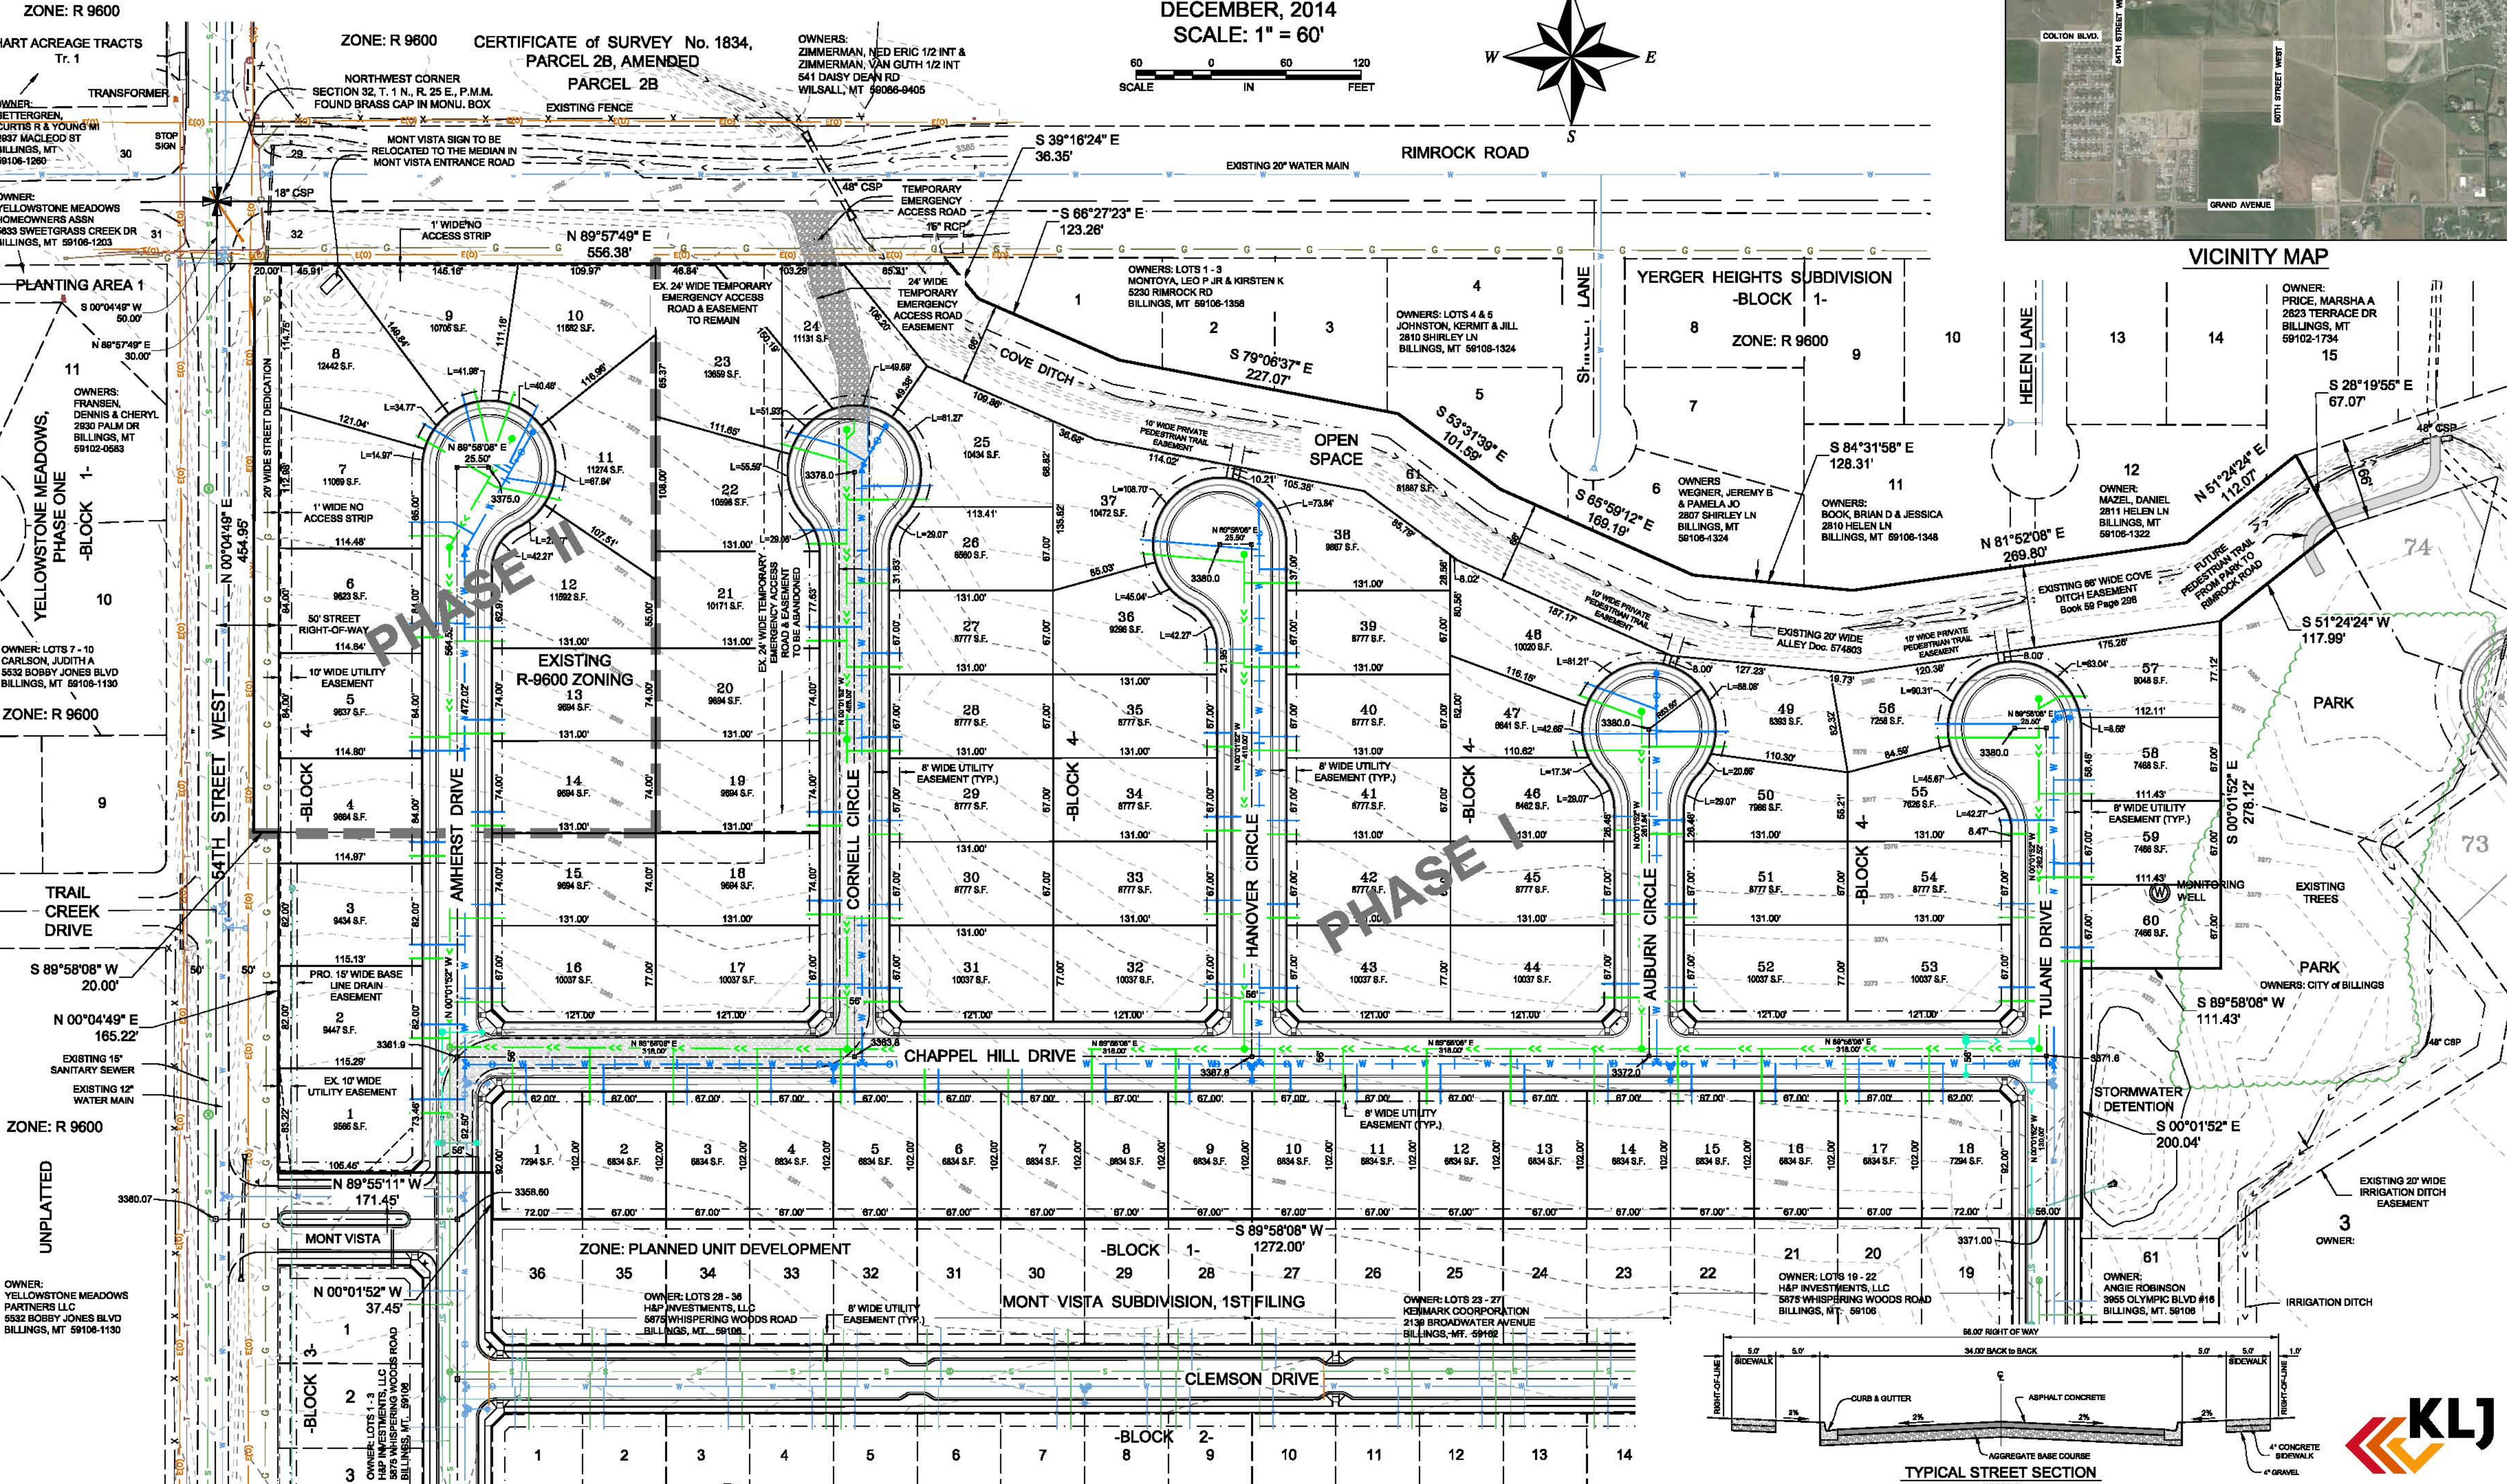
ZONE: R 9600

HART ACREAGE TRACTS
Tr. 1

ZONE: R 9600

CERTIFICATE of SURVEY No. 1834, PARCEL 2B, AMENDED
PARCEL 2B

OWNERS:
ZIMMERMAN, NED ERIC 1/2 INT &
ZIMMERMAN, VAN GUTH 1/2 INT
541 DAISY DEAN RD
WILSALL, MT 59086-9405

DECEMBER, 2014
SCALE: 1" = 60'

60 0 60 120
SCALE IN FEET

W E S

VICINITY MAP

COLTON BLVD.
54TH STREET W
60TH STREET WEST
GRAND AVENUE

OWNER:
BETTERGREN, CURTIS R & YOUNG MI
3932 MACLEOD ST
BILLINGS, MT
59106-1260

TRANSFORMER

NORTHWEST CORNER SECTION 32, T. 1 N., R. 25 E., P.M.M. FOUND BRASS CAP IN MONU. BOX

EXISTING FENCE

30

STOP SIGN

MONT VISTA SIGN TO BE RELOCATED TO THE MEDIAN IN MONT VISTA ENTRANCE ROAD

29

OWNER:
YELLOWSTONE MEADOWS HOMEOWNERS ASSN
2633 SWEETGRASS CREEK DR
BILLINGS, MT 59106-1203

18" CSP

48" CSP

TEMPORARY EMERGENCY ACCESS ROAD
15" RCP

S 39°16'24" E
36.35'

RIMROCK ROAD

EXISTING 20" WATER MAIN

S 66°27'23" E
123.26'

32

31

1' WIDE NO ACCESS STRIP

N 89°57'49" E
556.38'

PLANTING AREA 1

S 00°04'49" W
50.00'

N 89°57'49" E
30.00'

11

OWNERS:
FRANSEN, DENNIS & CHERYL
2930 PALM DR
BILLINGS, MT
59102-0583

YELLOWSTONE MEADOWS PHASE ONE
-BLOCK 1-

10

OWNER: LOTS 7 - 10
CARLSON, JUDITH A
5532 BOBBY JONES BLVD
BILLINGS, MT 59106-1130

ZONE: R 9600

9

TRAIL CREEK DRIVE

S 89°58'08" W
20.00'

N 00°04'49" E
165.22'

EXISTING 15" SANITARY SEWER

EXISTING 12" WATER MAIN

ZONE: R 9600

UNPLATTED

OWNER:
YELLOWSTONE MEADOWS PARTNERS LLC
5532 BOBBY JONES BLVD
BILLINGS, MT 59106-1130

54TH STREET WEST

N 00°04'49" E
454.95'

20' WIDE STREET DEDICATION

50' STREET RIGHT-OF-WAY

10' WIDE UTILITY EASEMENT

PRO. 15' WIDE BASE LINE DRAIN EASEMENT

EX. 10' WIDE UTILITY EASEMENT

-BLOCK 4-

PHASE II

PHASE I

EXISTING R-9600 ZONING

EX. 24' WIDE TEMPORARY EMERGENCY ACCESS ROAD & EASEMENT TO REMAIN

EX. 24' WIDE TEMPORARY EMERGENCY ACCESS ROAD & EASEMENT TO BE ABANDONED

24' WIDE TEMPORARY EMERGENCY ACCESS ROAD EASEMENT

AMHERST DRIVE

CORNELL CIRCLE

HANOVER CIRCLE

AUBURN CIRCLE

TULANE DRIVE

CHAPPEL HILL DRIVE

COVE DITCH

OPEN SPACE

10' WIDE PRIVATE PEDESTRIAN TRAIL EASEMENT

OWNERS: LOTS 1 - 3
MONTOYA, LEO P JR & KIRSTEN K
5230 RIMROCK RD
BILLINGS, MT 59106-1358

S 79°06'37" E
227.07'

OWNERS: LOTS 4 & 5
JOHNSTON, KERMIT & JILL
2810 SHIRLEY LN
BILLINGS, MT 59106-1324

SHIRLEY LANE

YERGER HEIGHTS SUBDIVISION
-BLOCK 1-

ZONE: R 9600

HELEN LANE

OWNER:
PRICE, MARSHA A
2623 TERRACE DR
BILLINGS, MT
59102-1734

S 53°31'39" E
101.59'

S 65°59'12" E
169.19'

OWNERS
WEGNER, JEREMY B & PAMELA JO
2807 SHIRLEY LN
BILLINGS, MT
59106-1324

S 84°31'58" E
128.31'

OWNERS:
BOOK, BRIAN D & JESSICA
2810 HELEN LN
BILLINGS, MT 59106-1348

OWNER:
MAZEL, DANIEL
2811 HELEN LN
BILLINGS, MT
59106-1322

N 81°52'06" E
269.80'

N 51°24'24" E
112.07'

S 28°19'55" E
67.07'

48" CSP

EXISTING 86' WIDE COVE DITCH EASEMENT
Book 59 Page 295

FUTURE PEDESTRIAN TRAIL FROM PARK TO RIMROCK ROAD

S 51°24'24" W
117.99'

EXISTING 20' WIDE ALLEY Doc. 574803

PARK

MONITORING WELL

EXISTING TREES

S 00°01'52" E
278.12'

PARK
OWNERS: CITY OF BILLINGS

S 89°58'08" W
111.43'

48" CSP

STORMWATER DETENTION

S 00°01'52" E
200.04'

EXISTING 20' WIDE IRRIGATION DITCH EASEMENT

OWNER:

IRRIGATION DITCH

OWNER:
ANGIE ROBINSON
3955 OLYMPIC BLVD #16
BILLINGS, MT 59106

8' WIDE UTILITY EASEMENT (TYP.)

N 89°55'11" W
171.45'

MONT VISTA

N 00°01'52" W
37.45'

S 89°58'08" W
1272.00'

ZONE: PLANNED UNIT DEVELOPMENT

-BLOCK 1-

MONT VISTA SUBDIVISION, 1ST FILING

OWNER: LOTS 28 - 36
H&P INVESTMENTS, LLC
5875 WHISPERING WOODS ROAD
BILLINGS, MT 59106

OWNER: LOTS 23 - 27
KENMARK CORPORATION
2138 BROADWATER AVENUE
BILLINGS, MT 59102

OWNER: LOTS 19 - 22
H&P INVESTMENTS, LLC
5875 WHISPERING WOODS ROAD
BILLINGS, MT 59106

OWNER: LOTS 1 - 3
H&P INVESTMENTS, LLC
5875 WHISPERING WOODS ROAD
BILLINGS, MT 59106

-BLOCK 3-

CLEMSON DRIVE

-BLOCK 2-

TYPICAL STREET SECTION

56.00' RIGHT OF WAY
34.00' BACK to BACK
SIDEWALK
CURB & GUTTER
ASPHALT CONCRETE
AGGREGATE BASE COURSE
4" CONCRETE SIDEWALK
4" GRAVEL
RIGHT-OF-LINE

KLJ